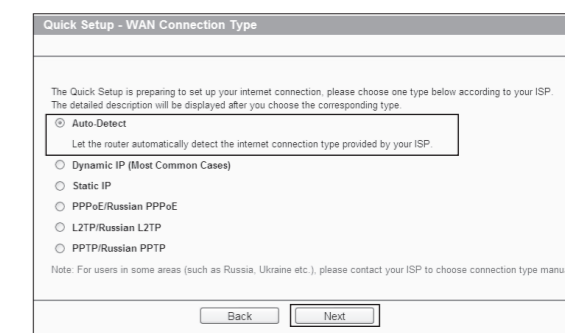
Quick Setup - WAN Connection Type

The Quick Setup is preparing to set up your internet connection, please choose one type below according to your ISP. The detailed description will be displayed after you choose the corresponding type.

Auto-Detect

Let the router automatically detect the internet connection type provided by your ISP.

Dynamic IP (Most Common Cases)

Static IP

PPPoE/Russian PPPoE

L2TP/Russian L2TP

PPTP/Russian PPTP

Note: For users in some areas (such as Russia, Ukraine etc.), please contact your ISP to choose connection type manu

Back Next